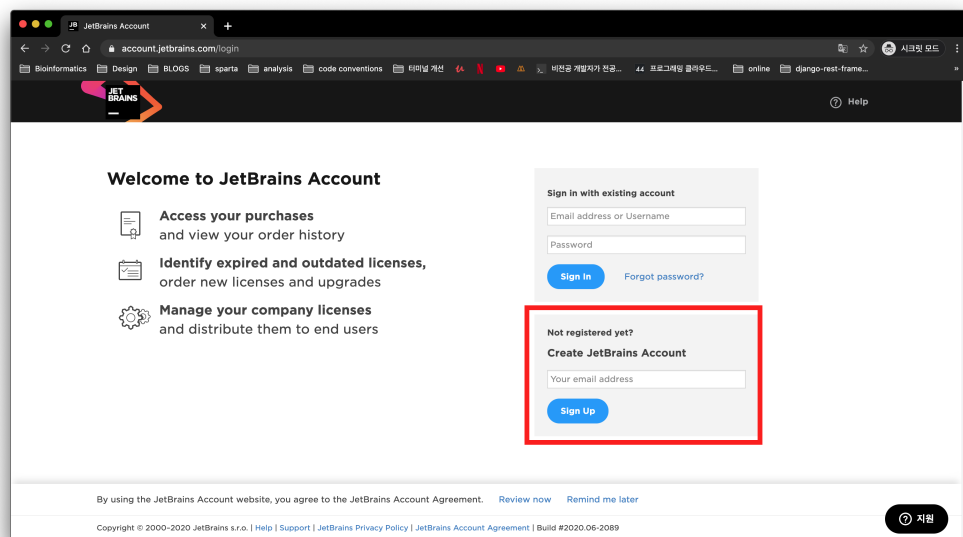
JB JetBrains Account ×

account.jetbrains.com/login

시크릿 모드

Bioinformatics Design BLOGS sparta analysis code conventions 터미널 개선 비전공 개발자가 전공... 44 프로그래밍 클라우드... online django-rest-frame...

JET BRAINS

Help

Welcome to JetBrains Account

Access your purchases
and view your order history

Identify expired and outdated licenses,
order new licenses and upgrades

Manage your company licenses
and distribute them to end users

Sign in with existing account

Email address or Username

Password

Sign In

Forgot password?

Not registered yet?

Create JetBrains Account

Your email address

Sign Up

By using the JetBrains Account website, you agree to the JetBrains Account Agreement. Review now Remind me later

Copyright © 2000–2020 JetBrains s.r.o. | Help | Support | JetBrains Privacy Policy | JetBrains Account Agreement | Build #2020.06-2089

지원